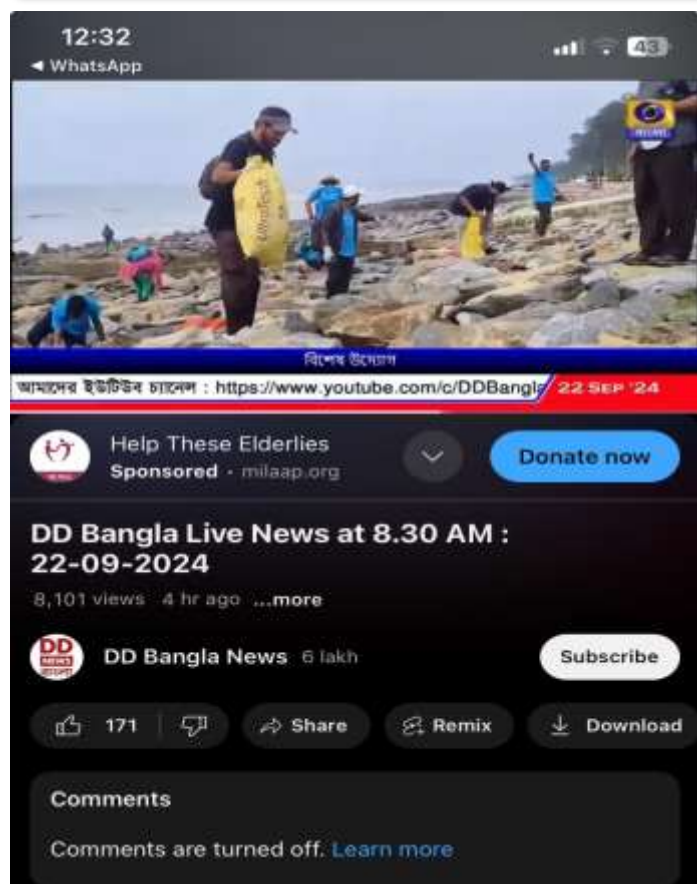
12:32
◂ WhatsApp
43

বিশেষ উদ্যোগ
আমাদের ইউটিউব চ্যানেল : https://www.youtube.com/c/DDBangl
22 SEP '24

Help These Elderlies
Sponsored · milaap.org
Donate now

DD Bangla Live News at 8.30 AM : 22-09-2024
8,101 views 4 hr ago ...more

DD Bangla News 6 lakh
Subscribe

171
Share
Remix
Download

Comments
Comments are turned off. Learn more